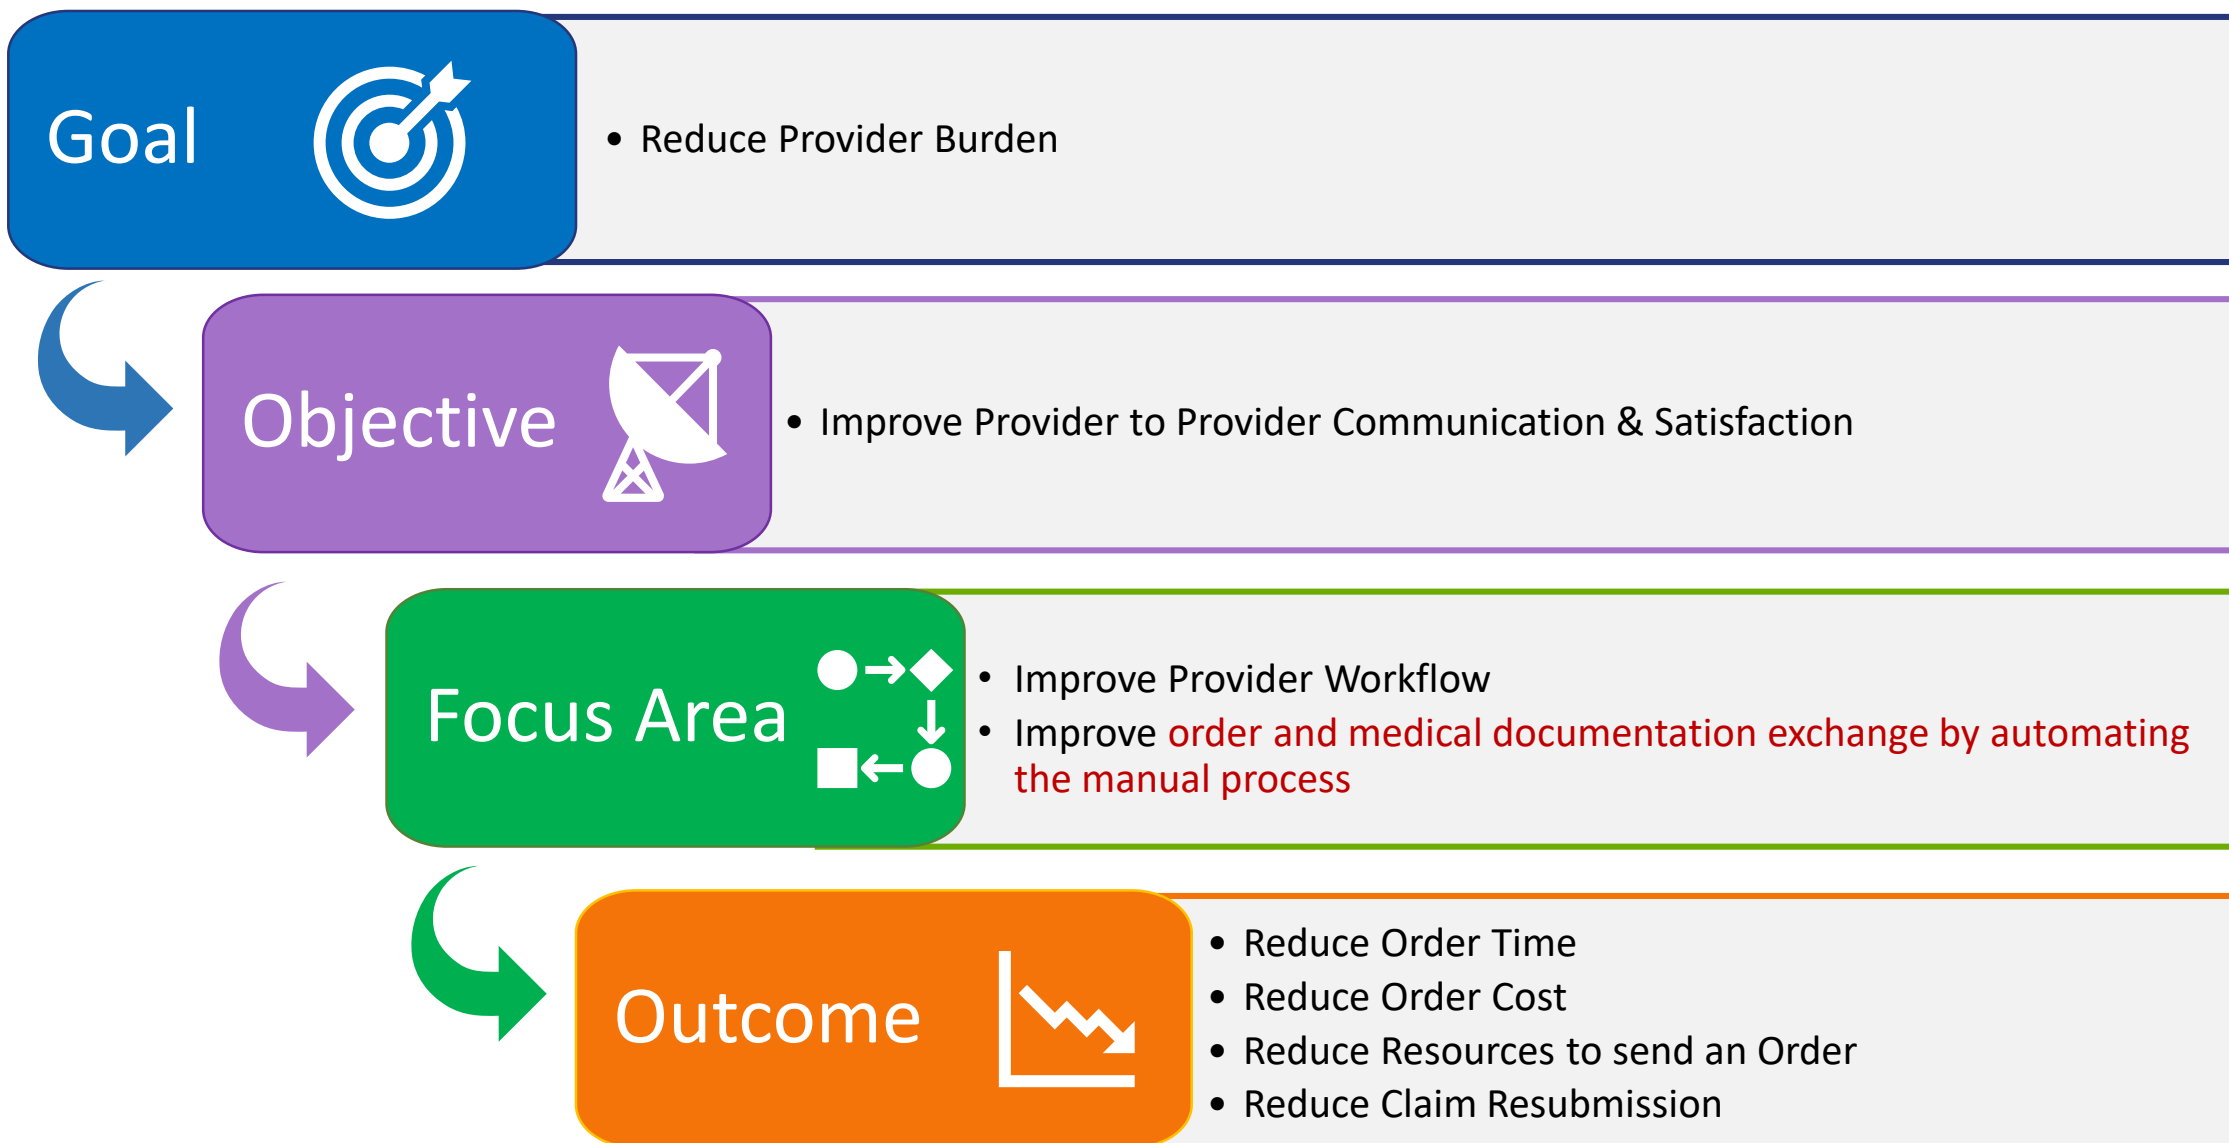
Goal

• Reduce Provider Burden

Objective

• Improve Provider to Provider Communication & Satisfaction

Focus Area

• Improve Provider Workflow
• Improve order and medical documentation exchange by automating the manual process

Outcome

• Reduce Order Time
• Reduce Order Cost
• Reduce Resources to send an Order
• Reduce Claim Resubmission